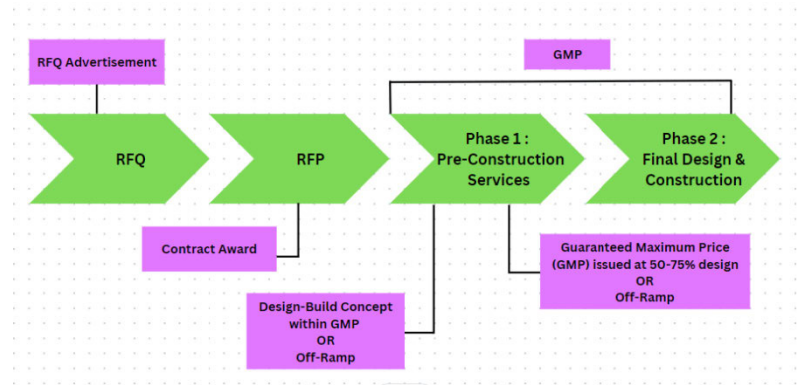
RFQ Advertisement

GMP

RFQ

RFP

Phase 1 : Pre-Construction Services

Phase 2 : Final Design & Construction

Contract Award

Guaranteed Maximum Price (GMP) issued at 50-75% design
OR
Off-Ramp

Design-Build Concept within GMP
OR
Off-Ramp